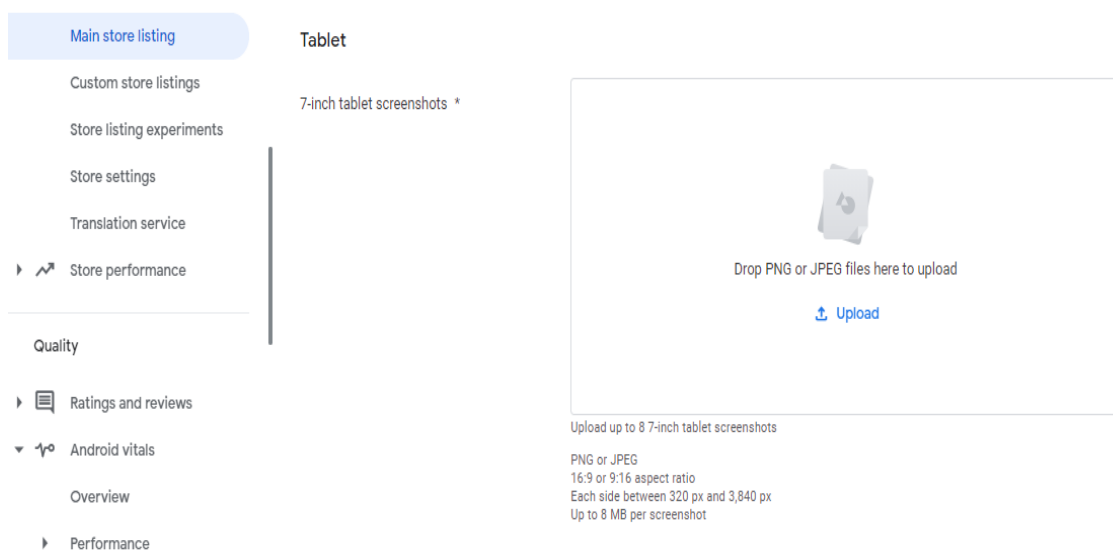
Main store listing

Custom store listings

Store listing experiments

Store settings

Translation service

Store performance

Quality

Ratings and reviews

Android vitals

Overview

Performance

Tablet

7-inch tablet screenshots *

Drop PNG or JPEG files here to upload

Upload

Upload up to 8 7-inch tablet screenshots

PNG or JPEG
16:9 or 9:16 aspect ratio
Each side between 320 px and 3,840 px
Up to 8 MB per screenshot